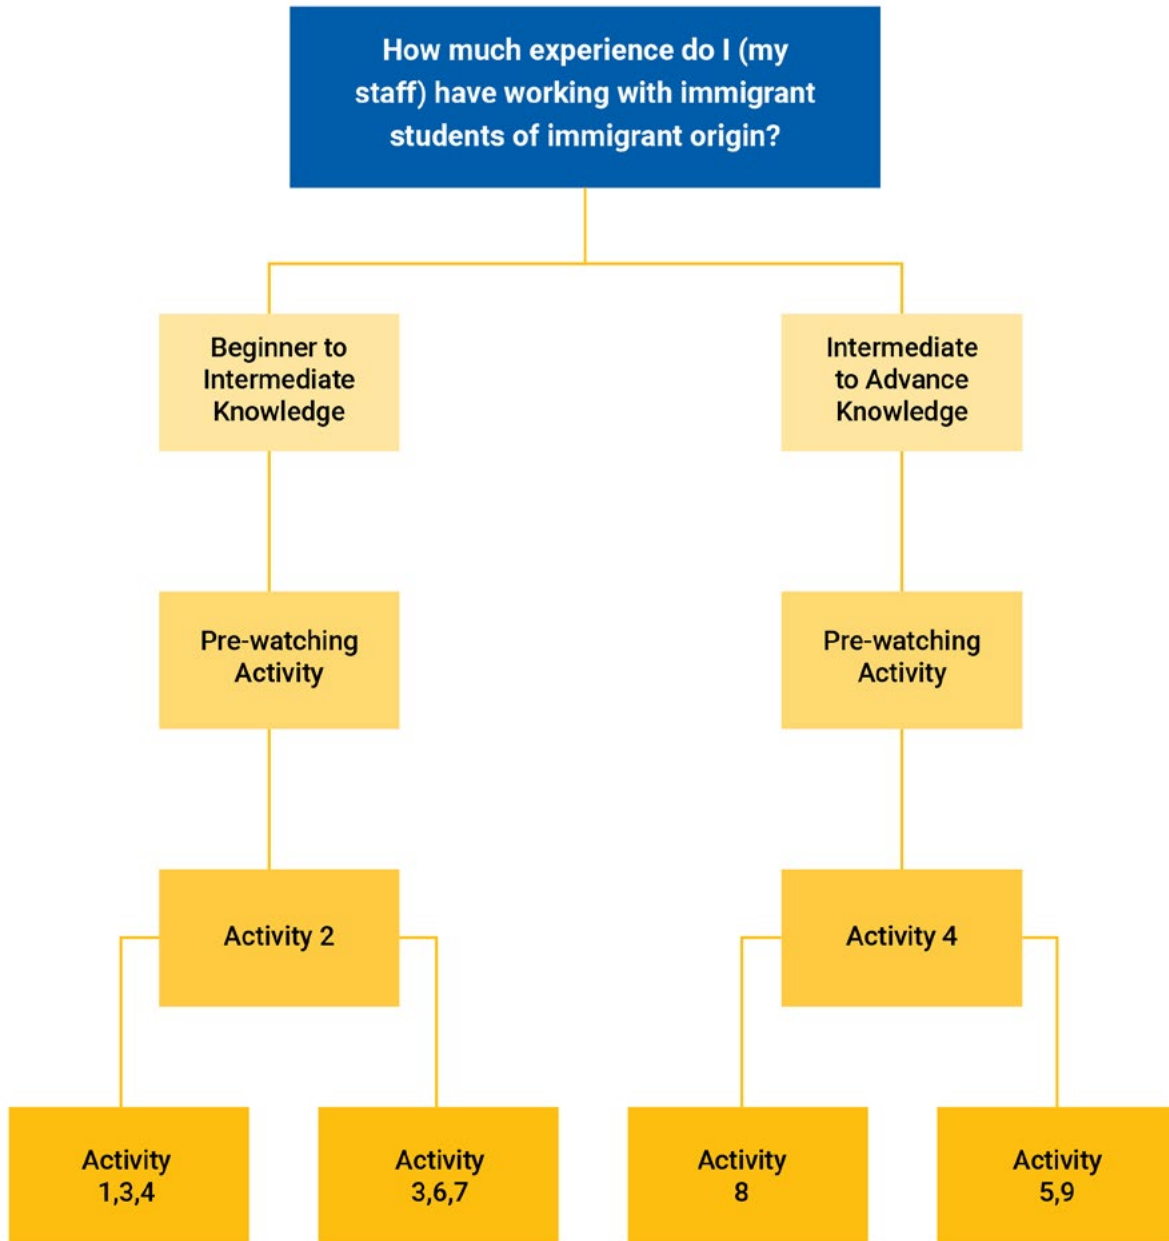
How much experience do I (my staff) have working with immigrant students of immigrant origin?

Beginner to Intermediate Knowledge

Pre-watching Activity

Activity 2

Activity 1,3,4

Activity 3,6,7

Intermediate to Advance Knowledge

Pre-watching Activity

Activity 4

Activity 8

Activity 5,9